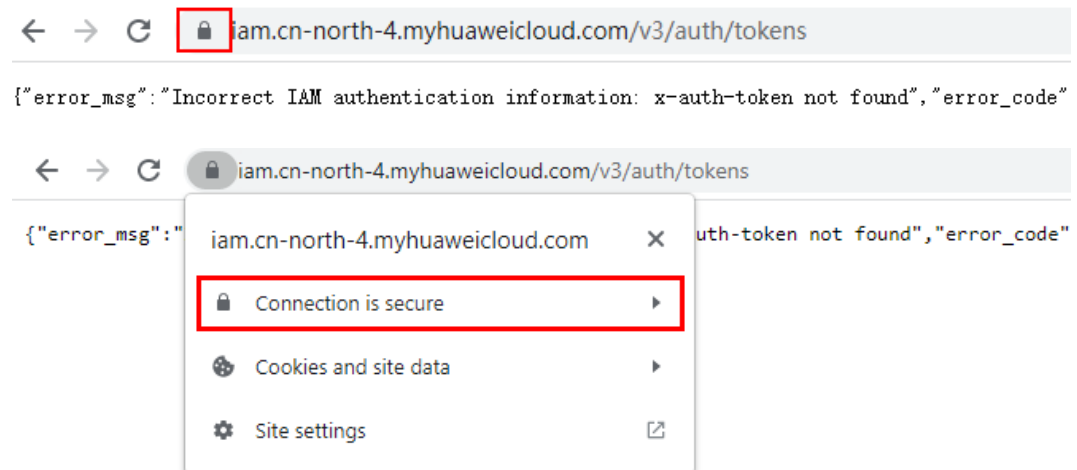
iam.cn-north-4.myhuaweicloud.com/v3/auth/tokens

{"error_msg":"Incorrect IAM authentication information: x-auth-token not found","error_code"

iam.cn-north-4.myhuaweicloud.com/v3/auth/tokens

{"error_msg":" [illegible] uth-token not found","error_code"

iam.cn-north-4.myhuaweicloud.com

Connection is secure

Cookies and site data

Site settings